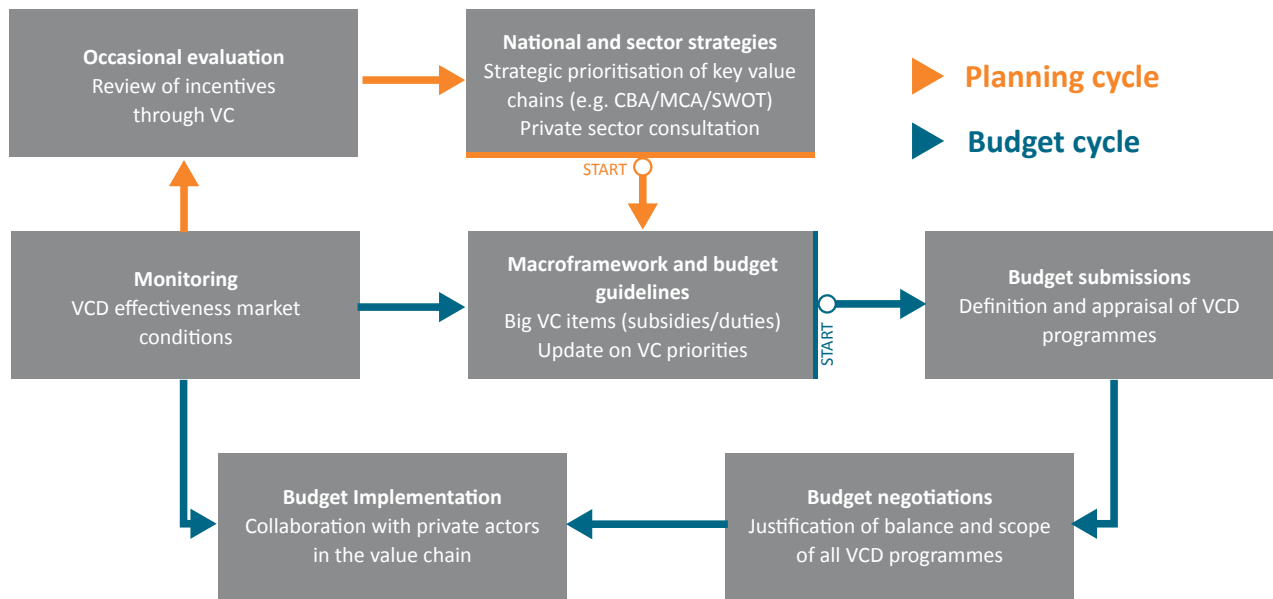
Occasional evaluation
Review of incentives through VC

National and sector strategies
Strategic prioritisation of key value chains (e.g. CBA/MCA/SWOT)
Private sector consultation

Planning cycle

Budget cycle

START

Monitoring
VCD effectiveness market conditions

Macroframework and budget guidelines
Big VC items (subsidies/duties)
Update on VC priorities

START

Budget submissions
Definition and appraisal of VCD programmes

Budget Implementation
Collaboration with private actors in the value chain

Budget negotiations
Justification of balance and scope of all VCD programmes